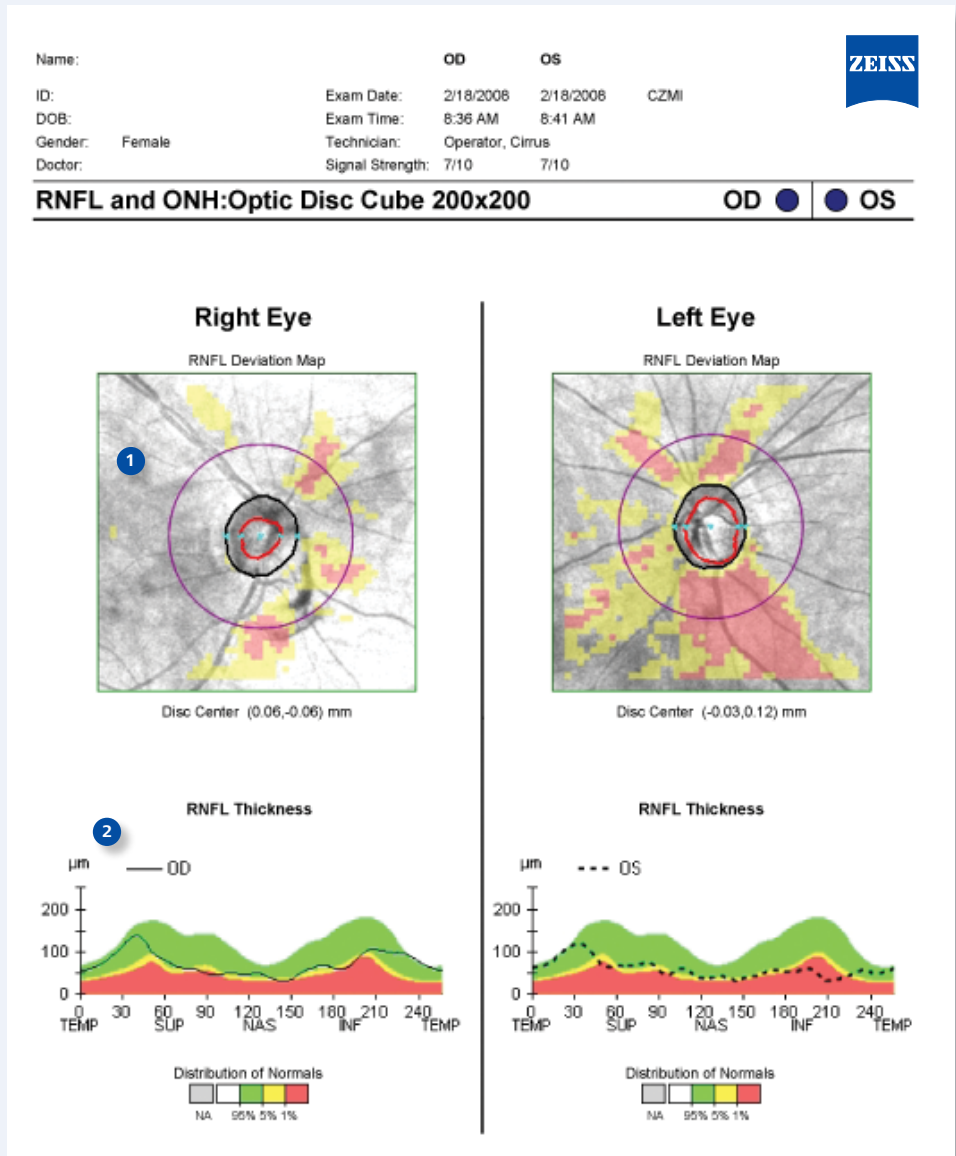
Name: OD OS

ZEISS

ID: Exam Date: 2/18/2008 2/18/2008 CZMI
DOB: Exam Time: 8:36 AM 8:41 AM
Gender: Female Technician: Operator, Cirrus
Doctor: Signal Strength: 7/10 7/10

RNFL and ONH:Optic Disc Cube 200x200 OD OS

Right Eye

RNFL Deviation Map

1

Disc Center (0.06,-0.06) mm

RNFL Thickness

2

µm — OD

200
100
0

0 30 60 90 120 150 180 210 240
TEMP SUP NAS INF TEMP

Distribution of Normals

NA 95% 5% 1%

Left Eye

RNFL Deviation Map

Disc Center (-0.03,0.12) mm

RNFL Thickness

µm - - - OS

200
100
0

0 30 60 90 120 150 180 210 240
TEMP SUP NAS INF TEMP

Distribution of Normals

NA 95% 5% 1%